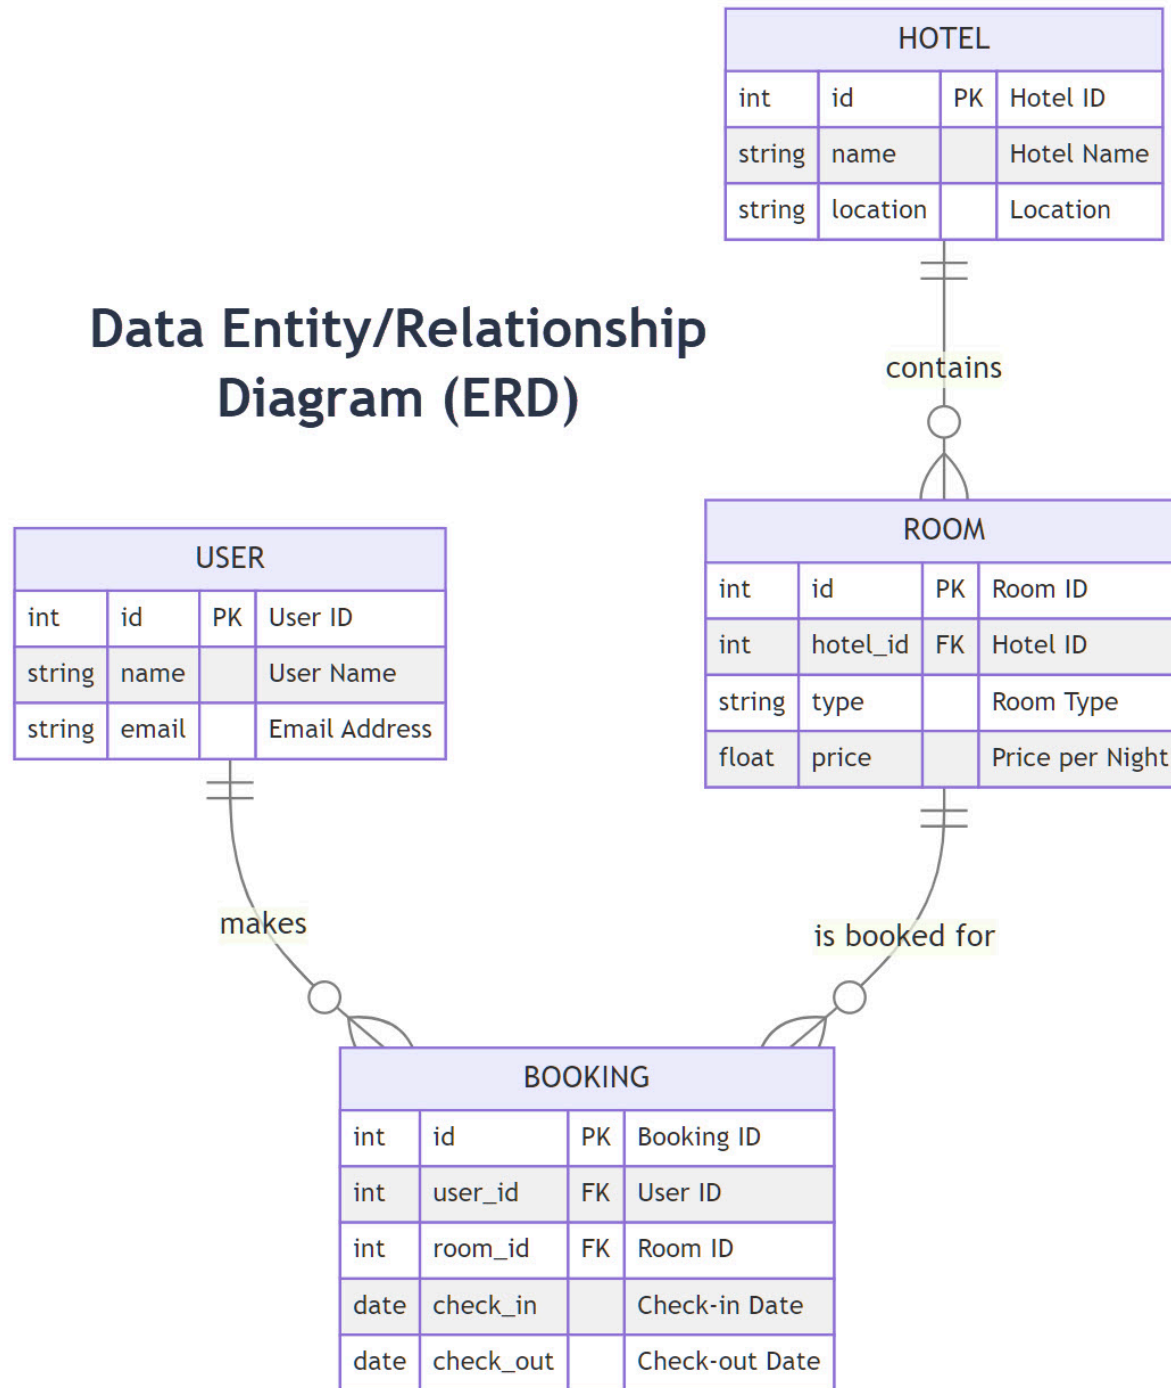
HOTEL

| int | id | PK | Hotel ID |
|---|---|---|---|
| string | name | | Hotel Name |
| string | location | | Location |

Data Entity/Relationship Diagram (ERD)

contains

ROOM

| int | id | PK | Room ID |
|---|---|---|---|
| int | hotel_id | FK | Hotel ID |
| string | type | | Room Type |
| float | price | | Price per Night |

USER

| int | id | PK | User ID |
|---|---|---|---|
| string | name | | User Name |
| string | email | | Email Address |

makes

is booked for

BOOKING

| int | id | PK | Booking ID |
|---|---|---|---|
| int | user_id | FK | User ID |
| int | room_id | FK | Room ID |
| date | check_in | | Check-in Date |
| date | check_out | | Check-out Date |